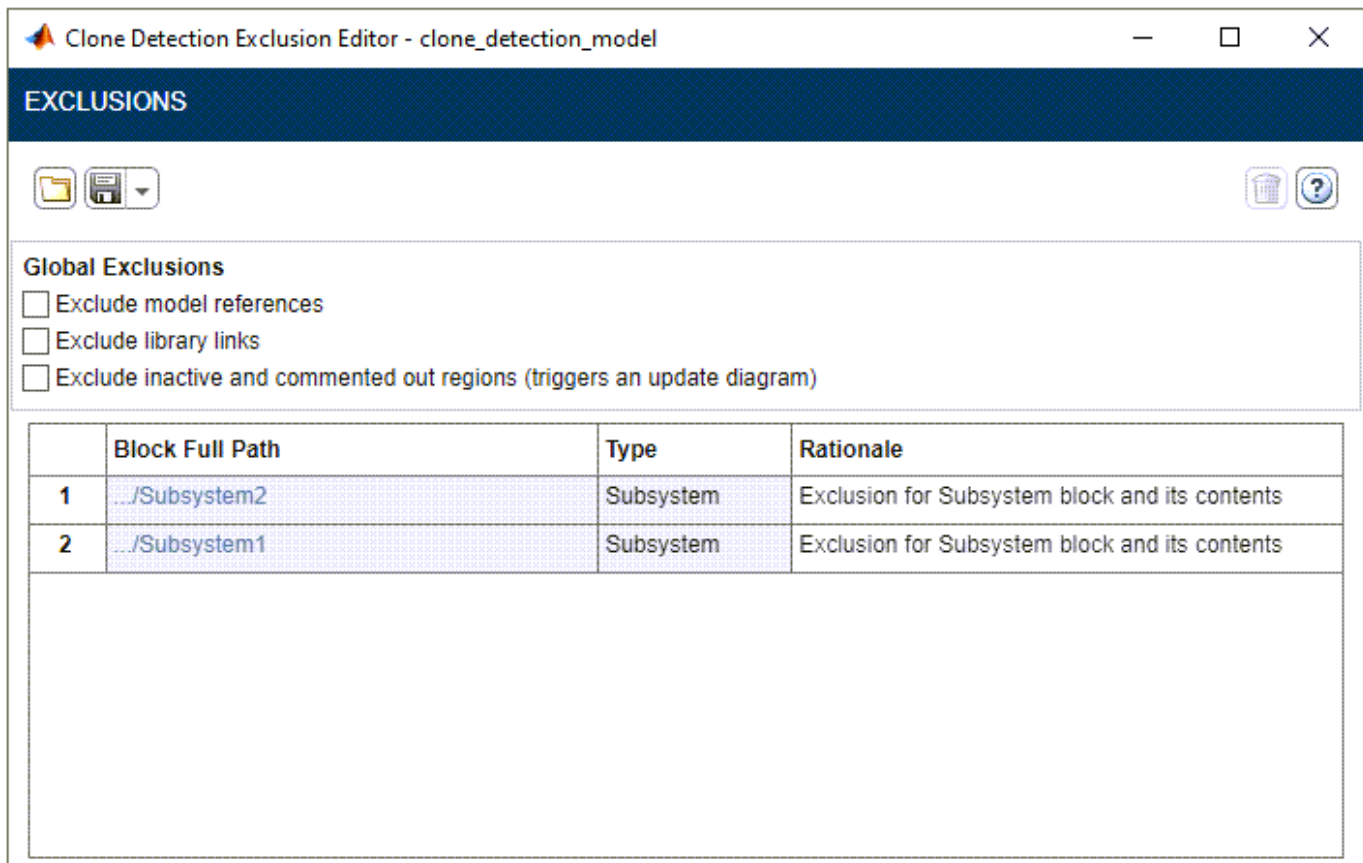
Clone Detection Exclusion Editor - clone_detection_model

EXCLUSIONS

Global Exclusions
Exclude model references
Exclude library links
Exclude inactive and commented out regions (triggers an update diagram)

| | Block Full Path | Type | Rationale |
|---|---|---|---|
| 1 | .../Subsystem2 | Subsystem | Exclusion for Subsystem block and its contents |
| 2 | .../Subsystem1 | Subsystem | Exclusion for Subsystem block and its contents |